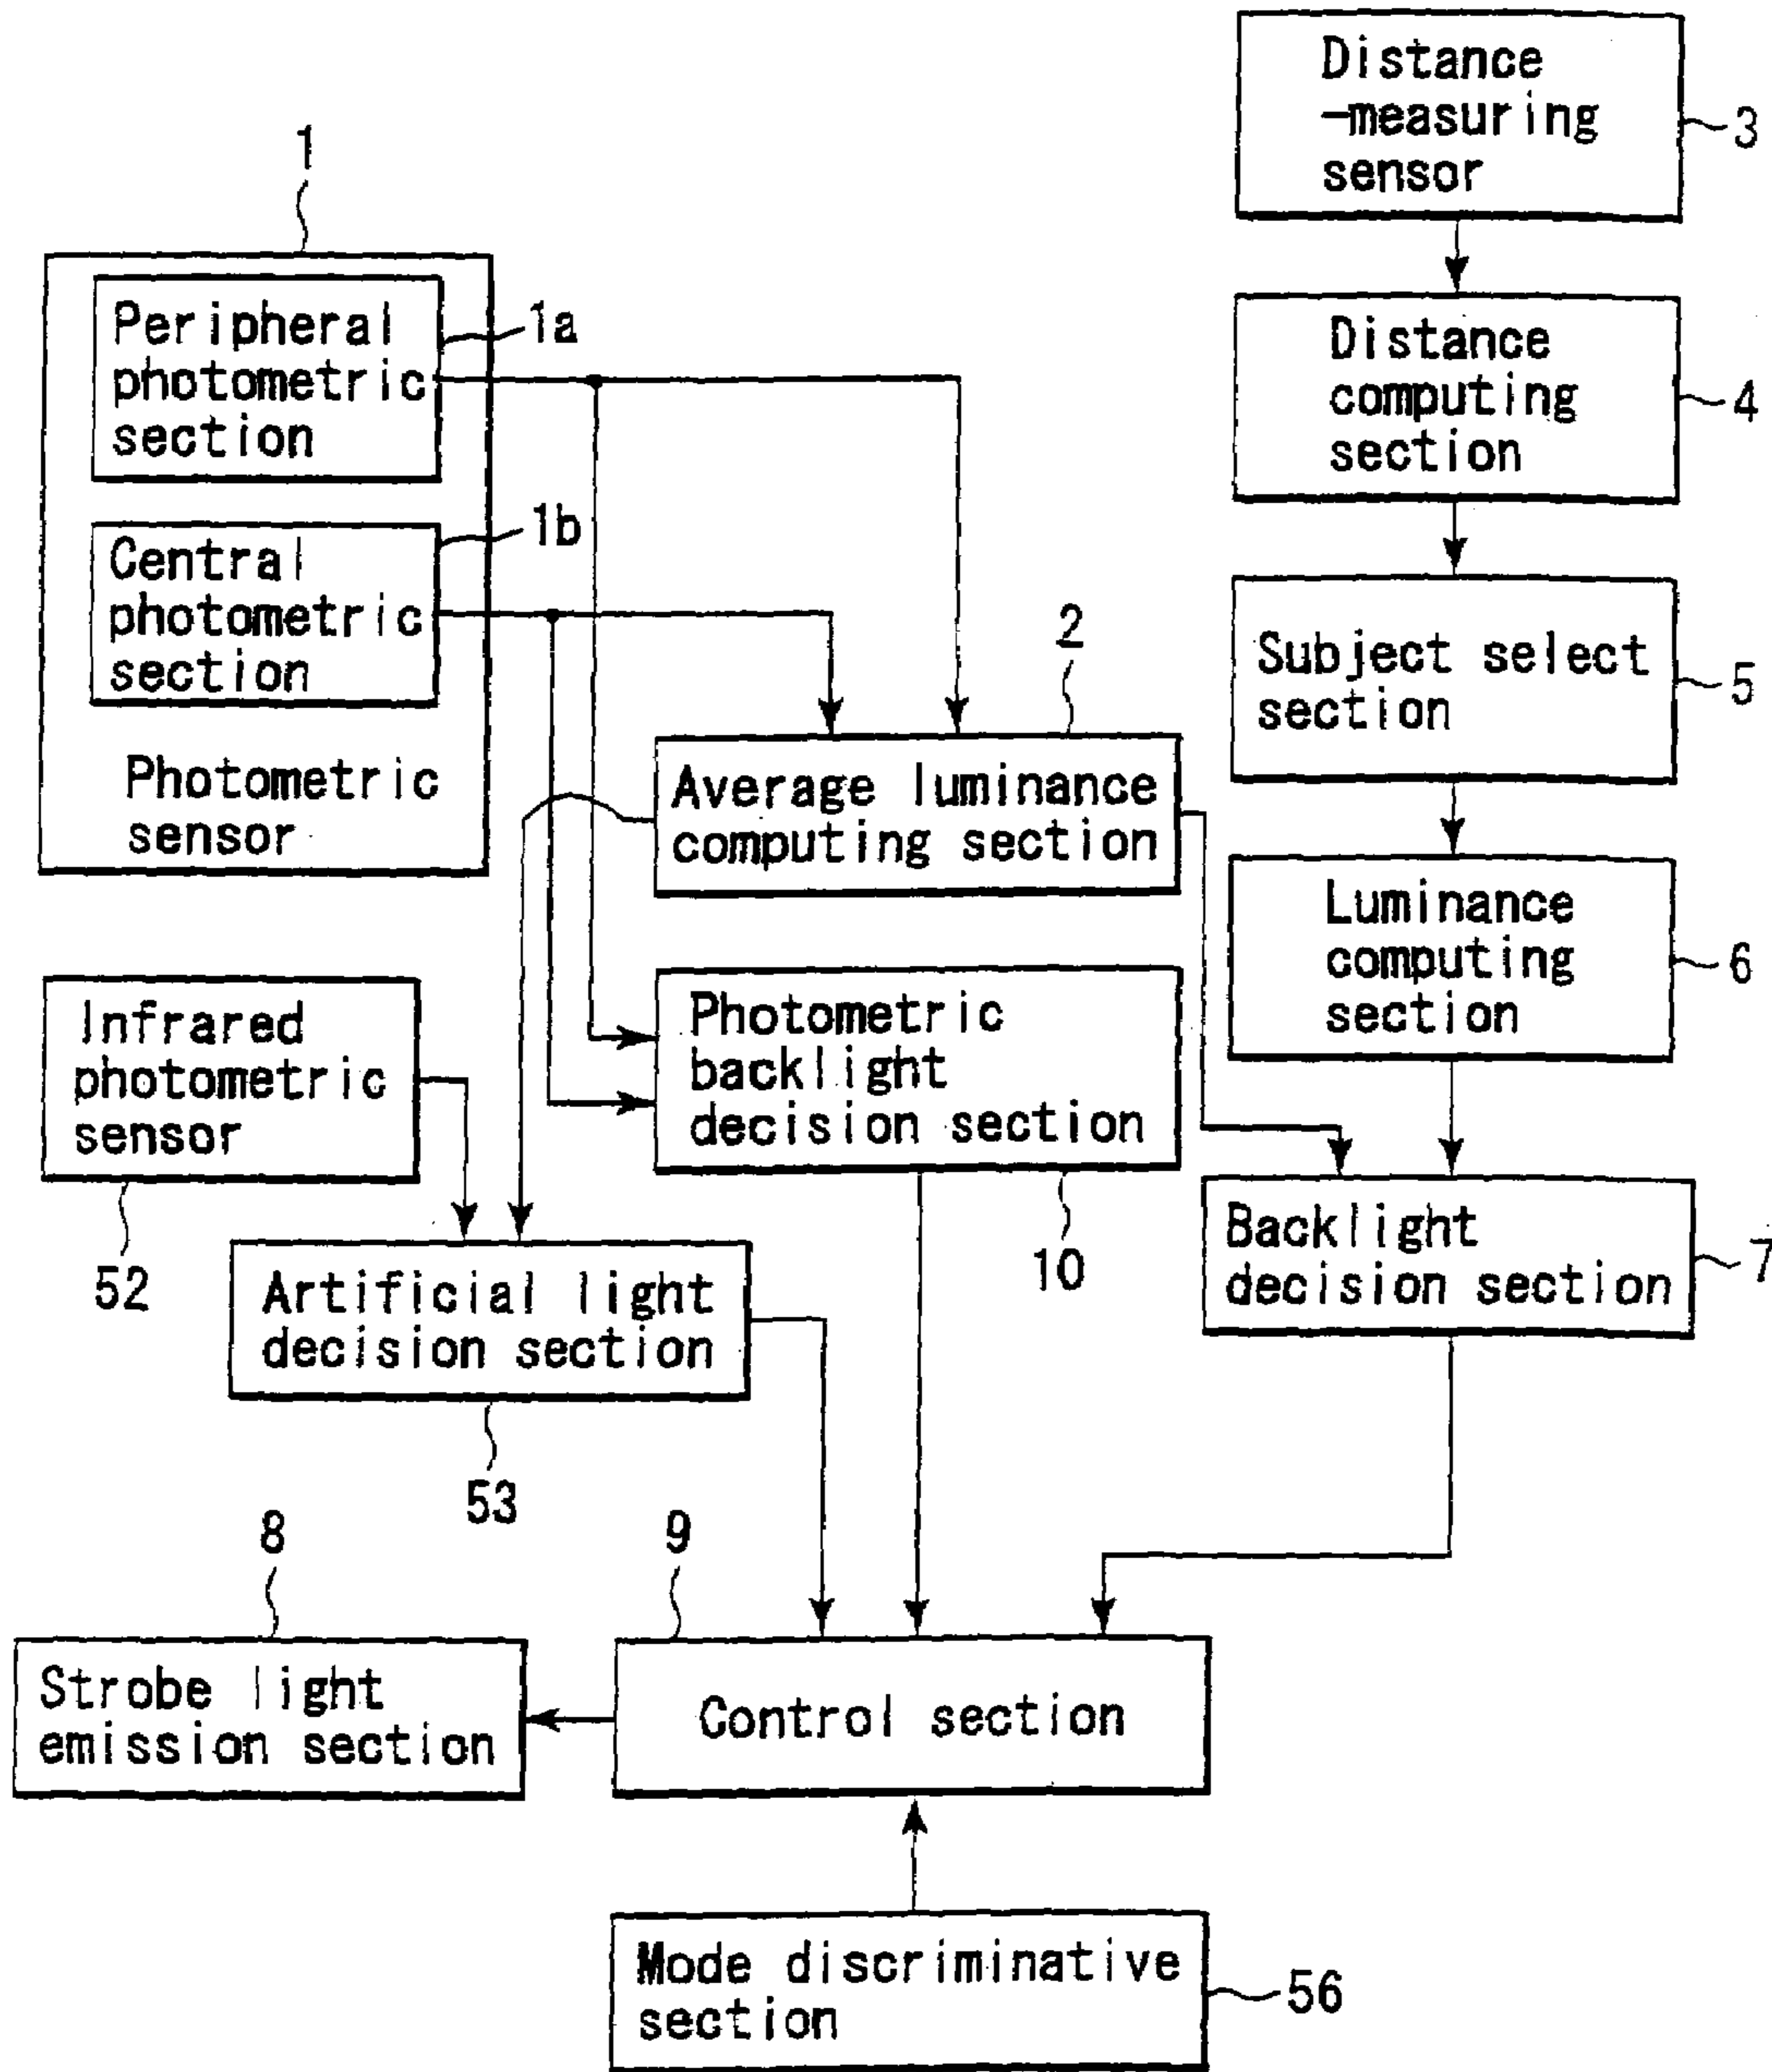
Distance
-measuring
sensor
3

1

Peripheral
photometric
section
1a

Distance
computing
section
4

Central
photometric
section
1b

2

Subject select
section
5

Photometric
sensor

Average luminance
computing section

Luminance
computing
section
6

Infrared
photometric
sensor

Photometric
backlight
decision section

52

Artificial light
decision section

10

Backlight
decision section
7

53

8

9

Strobe light
emission section

Control section

Mode discriminative
section
56